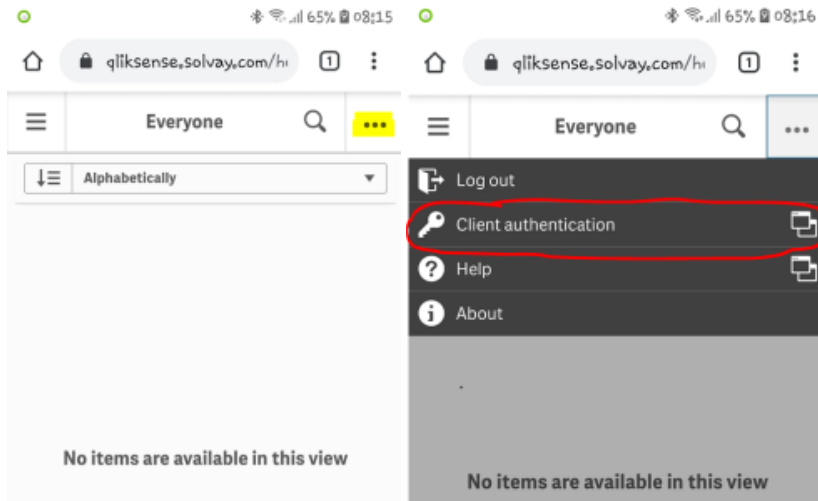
65% 08:15

qliksense.solvay.com/h

1

Everyone

Alphabetically

No items are available in this view

65% 08:16

qliksense.solvay.com/h

1

Everyone

Log out

Client authentication

Help

About

No items are available in this view